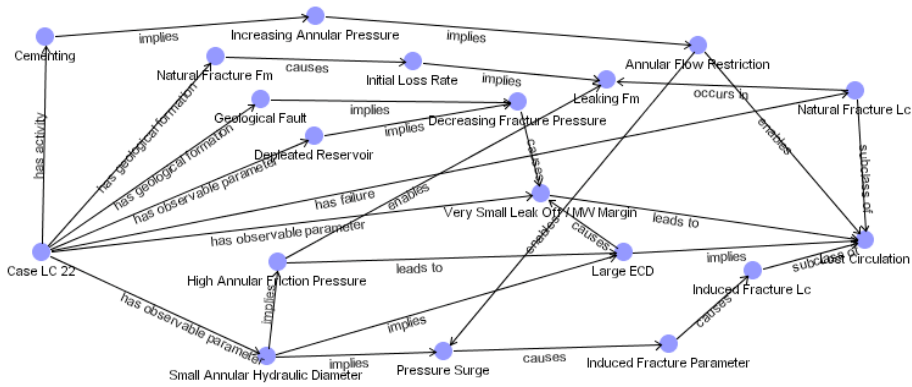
Cementing
implies
Increasing Annular Pressure
implies
Annular Flow Restriction
Natural Fracture Fm
causes
Initial Loss Rate
implies
Leaking Fm
occurs in
Natural Fracture Lc
has activity
has geological formation
Geological Fault
implies
has geological formation
Decreasing Fracture Pressure
implies
Depleated Reservoir
enables
has observable parameter
causes
subclass of
has failure
enables
Very Small Leak Off / MW Margin
leads to
has observable parameter
causes
enables
Case LC 22
High Annular Friction Pressure
leads to
Large ECD
implies
Lost Circulation
subclass of
Induced Fracture Lc
has observable parameter
implies
implies
causes
Small Annular Hydraulic Diameter
implies
Pressure Surge
causes
Induced Fracture Parameter